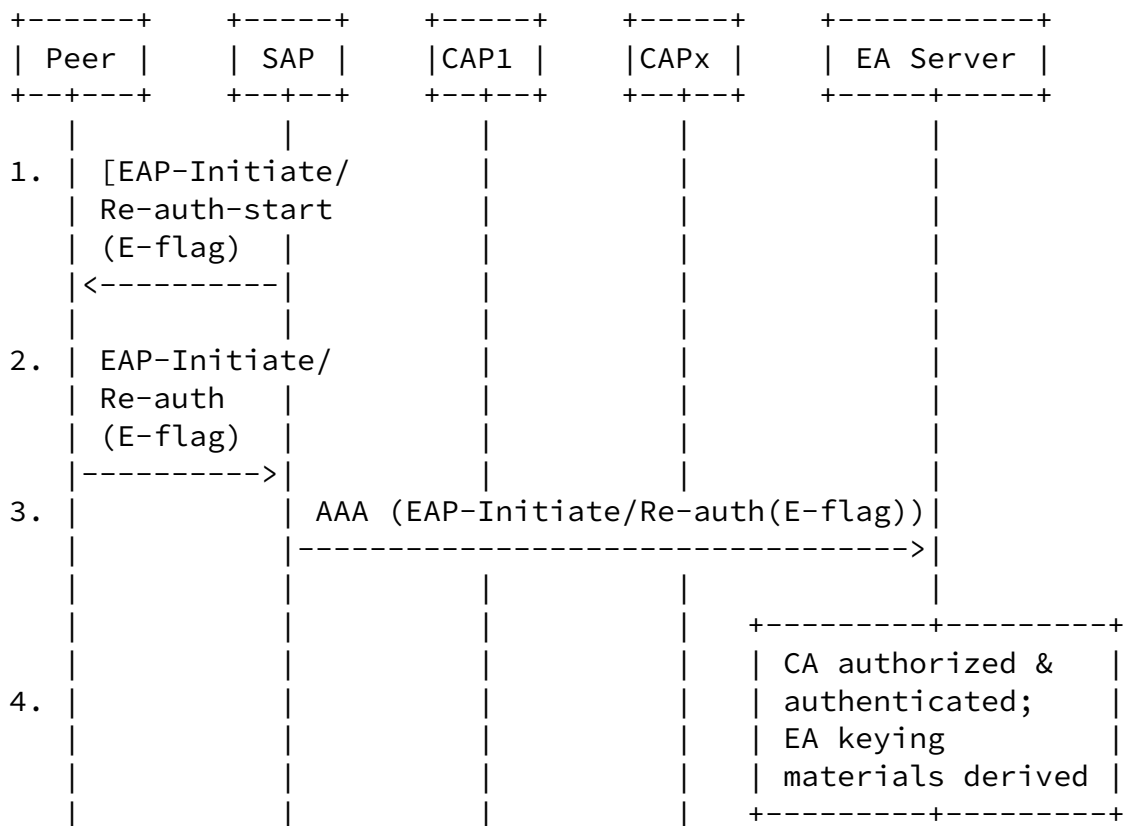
Peer

SAP

CAP1

CAPx

EA Server

1. [EAP-Initiate/ Re-auth-start (E-flag)

2. EAP-Initiate/ Re-auth (E-flag)

3. AAA (EAP-Initiate/Re-auth(E-flag))

4. CA authorized & authenticated; EA keying materials derived